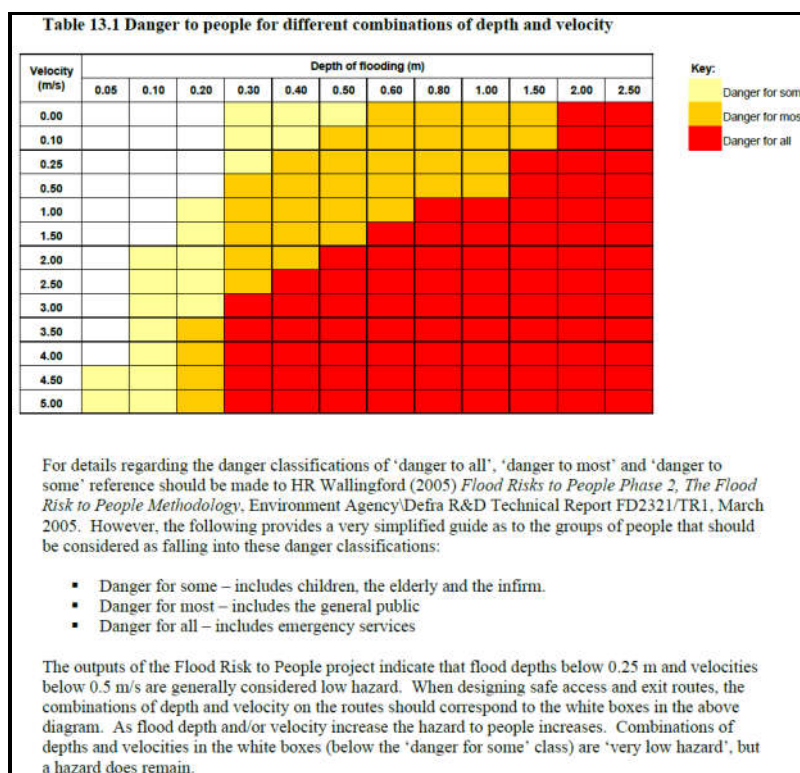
**Table 13.1 Danger to people for different combinations of depth and velocity**

| Velocity (m/s) | 0.05 | 0.10 | 0.20 | 0.30 | 0.40 | 0.50 | 0.60 | 0.80 | 1.00 | 1.50 | 2.00 | 2.50 |
|---|---|---|---|---|---|---|---|---|---|---|---|---|
| 0.00 | | | | | | | | | | | | |
| 0.10 | | | | | | | | | | | | |
| 0.25 | | | | | | | | | | | | |
| 0.50 | | | | | | | | | | | | |
| 1.00 | | | | | | | | | | | | |
| 1.50 | | | | | | | | | | | | |
| 2.00 | | | | | | | | | | | | |
| 2.50 | | | | | | | | | | | | |
| 3.00 | | | | | | | | | | | | |
| 3.50 | | | | | | | | | | | | |
| 4.00 | | | | | | | | | | | | |
| 4.50 | | | | | | | | | | | | |
| 5.00 | | | | | | | | | | | | |

Depth of flooding (m)

Key:
Danger for som
Danger for mos
Danger for all

For details regarding the danger classifications of 'danger to all', 'danger to most' and 'danger to some' reference should be made to HR Wallingford (2005) *Flood Risks to People Phase 2, The Flood Risk to People Methodology*, Environment Agency\Defra R&D Technical Report FD2321/TR1, March 2005. However, the following provides a very simplified guide as to the groups of people that should be considered as falling into these danger classifications:

- Danger for some – includes children, the elderly and the infirm.
- Danger for most – includes the general public
- Danger for all – includes emergency services

The outputs of the Flood Risk to People project indicate that flood depths below 0.25 m and velocities below 0.5 m/s are generally considered low hazard. When designing safe access and exit routes, the combinations of depth and velocity on the routes should correspond to the white boxes in the above diagram. As flood depth and/or velocity increase the hazard to people increases. Combinations of depths and velocities in the white boxes (below the 'danger for some' class) are 'very low hazard', but a hazard does remain.